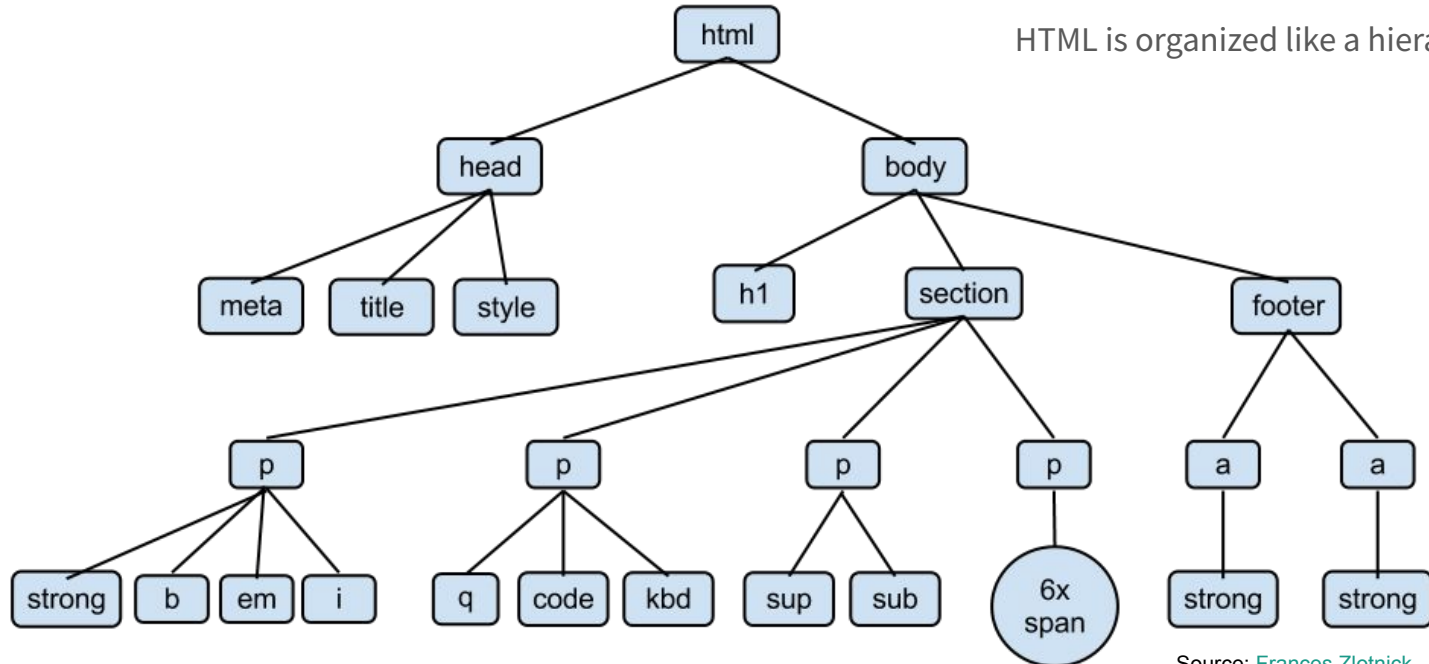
HTML is organized like a hiera

html

head

body

meta

title

style

h1

section

footer

p

p

p

p

a

a

strong

b

em

i

q

code

kbd

sup

sub

6x span

strong

strong

Source: Frances Zlotnick